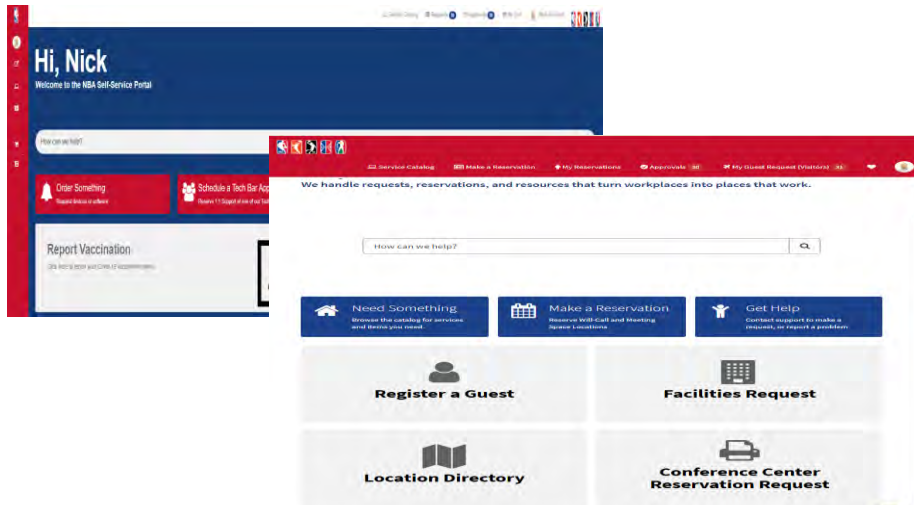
Hi, Nick
Welcome to the NBA Self-Service Portal

How can we help?

Order Something
Request items or software

Schedule a Tech Bar App
Reserve 1:1 Support at one of our Tech

Report Vaccination
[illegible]

Service Catalog   Make a Reservation   My Reservations   Approvals   My Guest Request (Visitors)

We handle requests, reservations, and resources that turn workplaces into places that work.

How can we help?

Need Something
Browse the catalog for services and items you need.

Make a Reservation
Reserve Will-Call and Meeting Space Locations

Get Help
Contact support to make a request, or report a problem

Register a Guest

Facilities Request

Location Directory

Conference Center Reservation Request